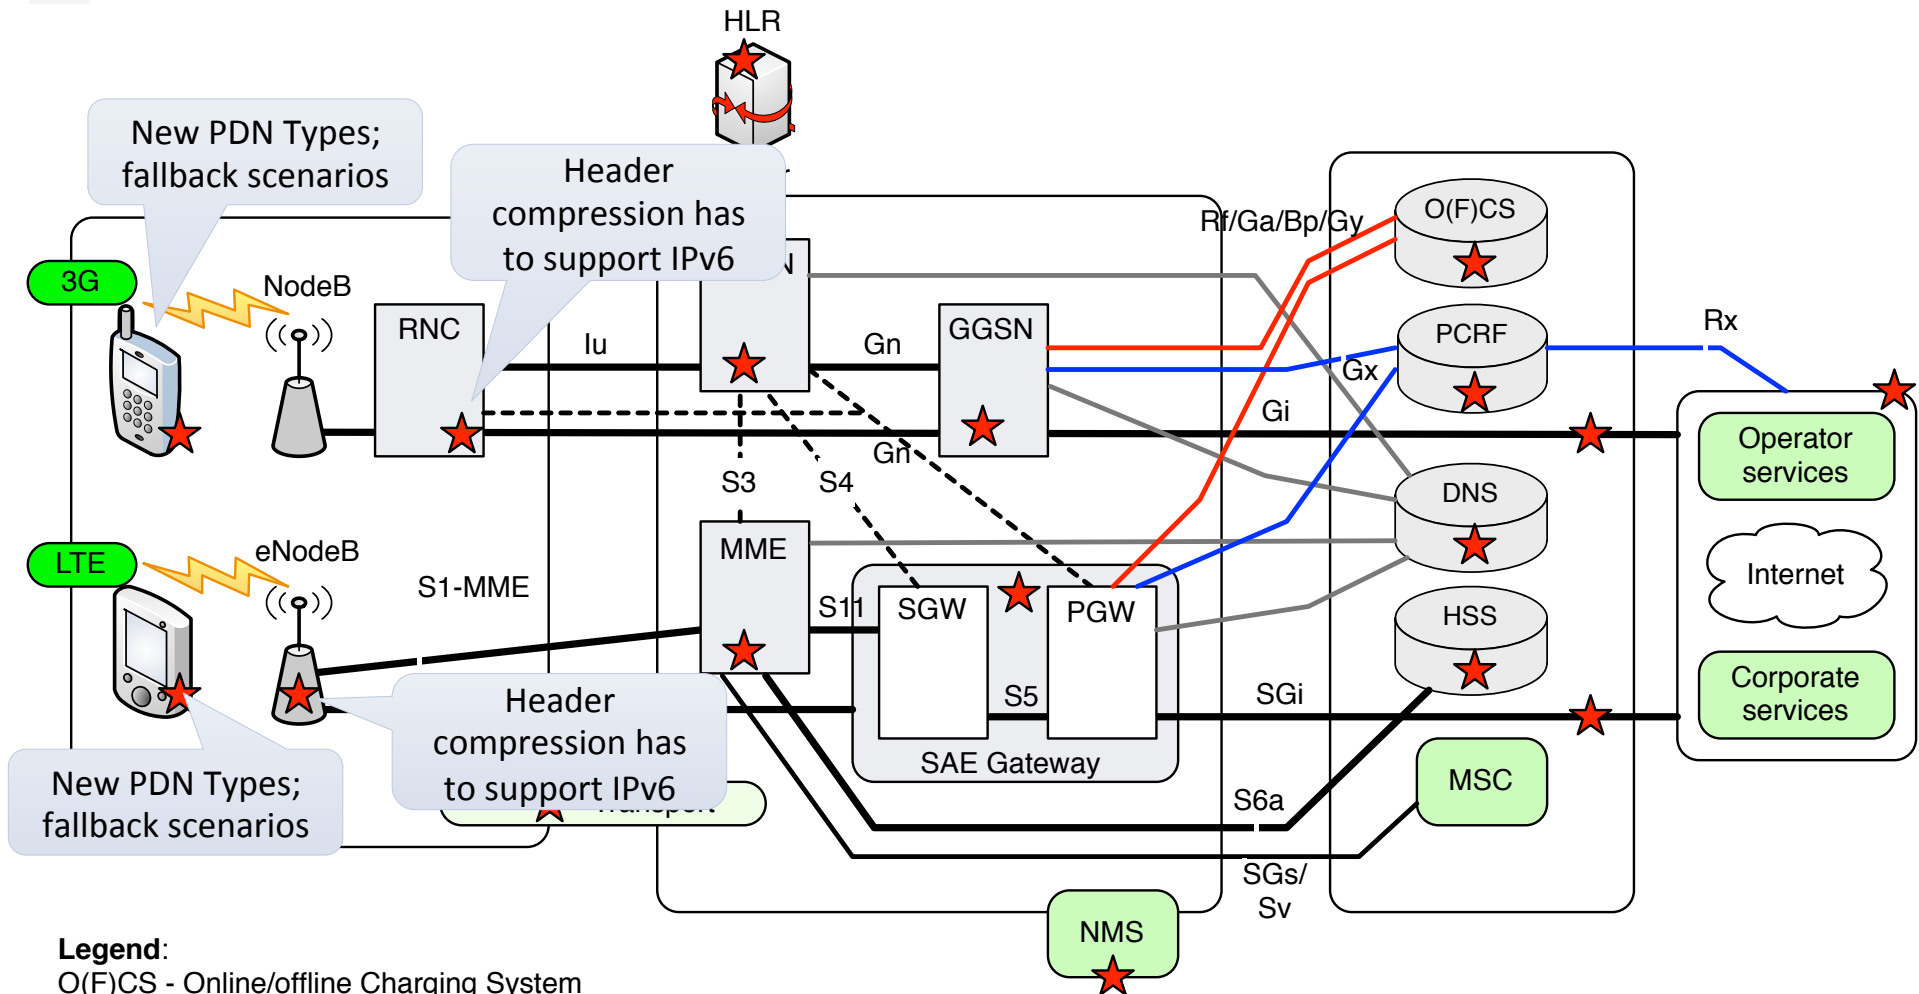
HLR

New PDN Types; fallback scenarios

Header compression has to support IPv6

3G

NodeB

RNC

Iu

N

Gn

GGSN

Rf/Ga/Bp/Gy

O(F)CS

PCRF

Gx

Rx

Gi

Gn

S3

S4

DNS

Operator services

LTE

eNodeB

S1-MME

MME

S11

SGW

PGW

Internet

HSS

S5

SGi

SAE Gateway

Corporate services

Header compression has to support IPv6

New PDN Types; fallback scenarios

Transport

S6a

MSC

SGs/ Sv

NMS

Legend:
O(F)CS - Online/offline Charging System